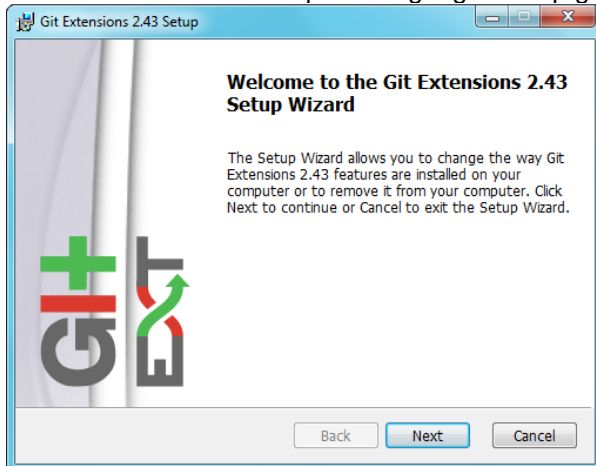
Git Extensions 2.43 Setup

Welcome to the Git Extensions 2.43 Setup Wizard

The Setup Wizard allows you to change the way Git Extensions 2.43 features are installed on your computer or to remove it from your computer. Click Next to continue or Cancel to exit the Setup Wizard.

GIT EXT

Back Next Cancel